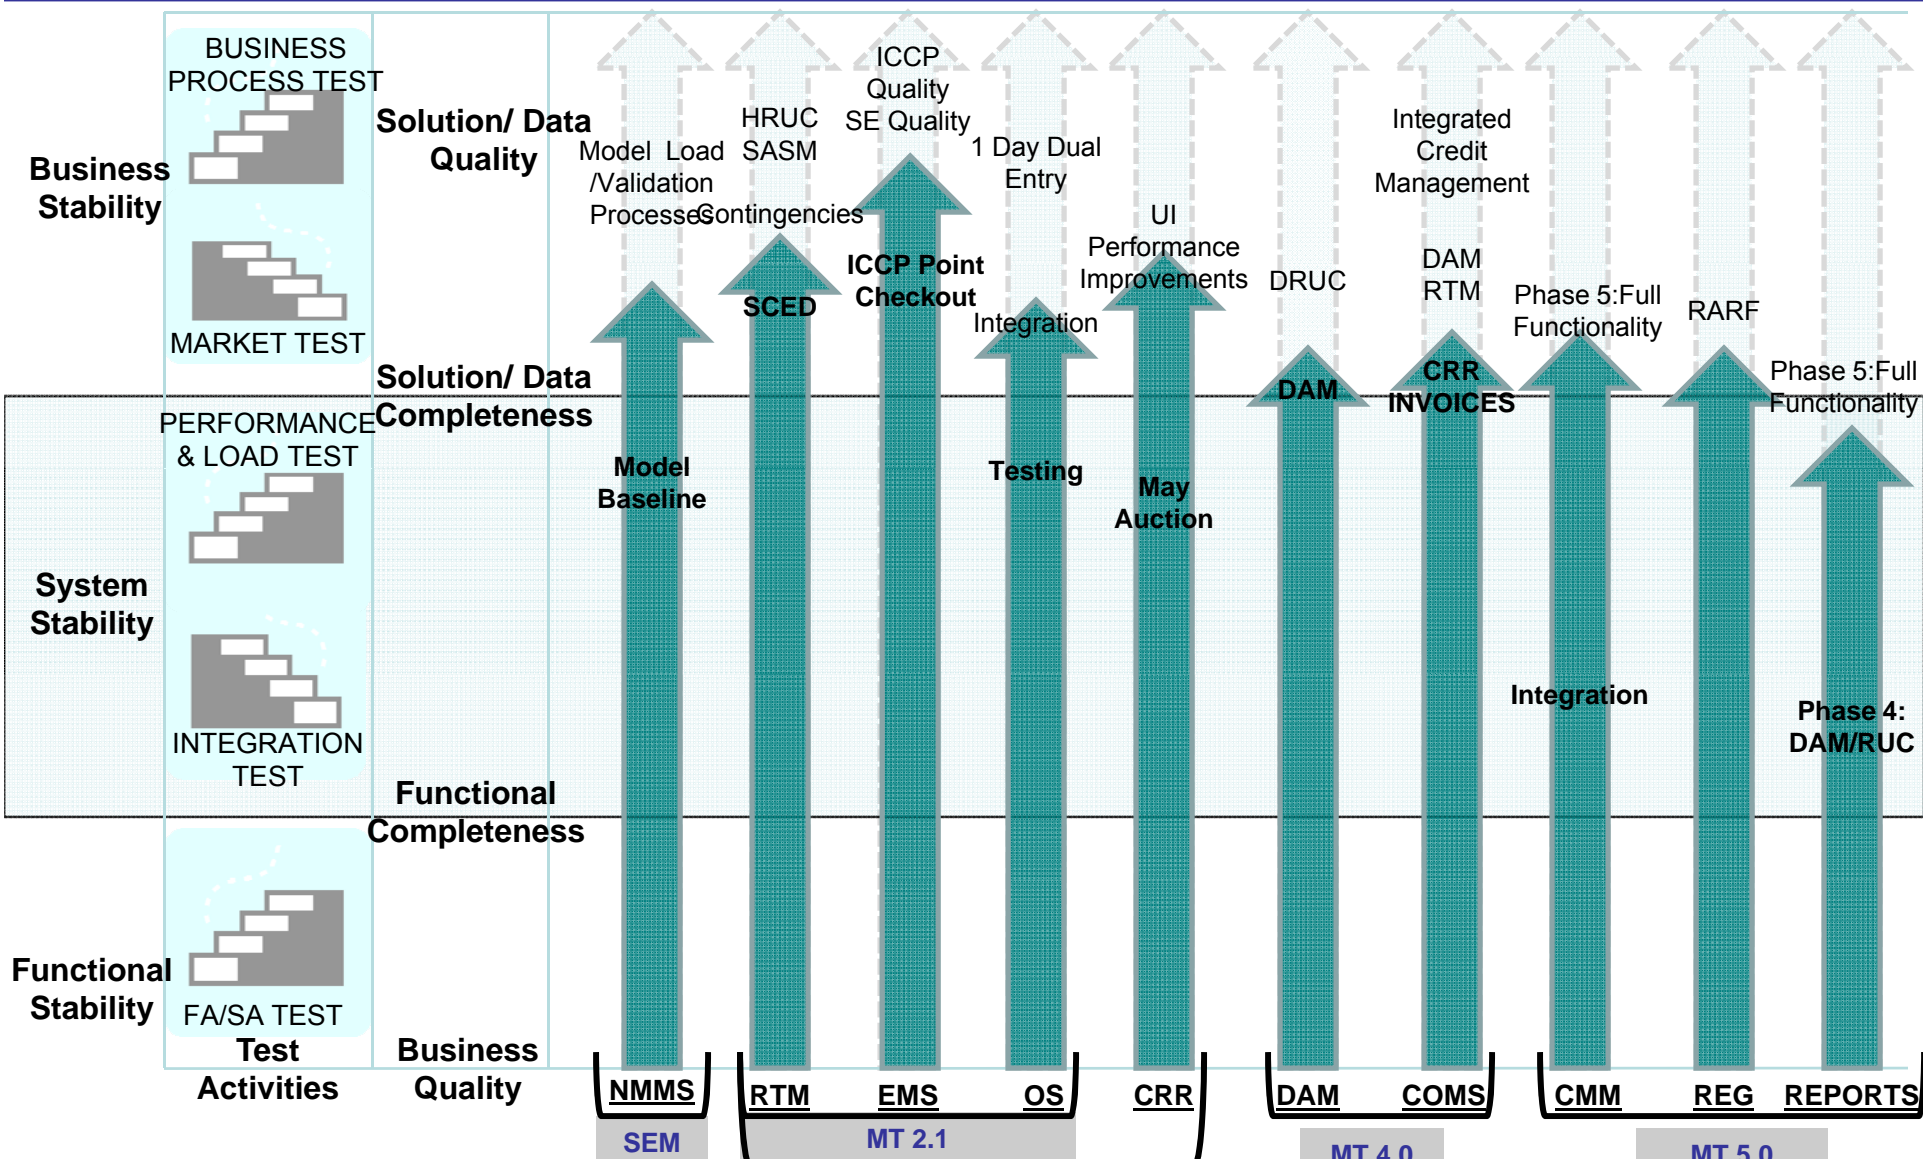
BUSINESS PROCESS TEST

Business Stability

MARKET TEST

Solution/ Data Quality

Solution/ Data Completeness

PERFORMANCE & LOAD TEST

System Stability

INTEGRATION TEST

Functional Completeness

FA/SA TEST

Functional Stability

Test Activities

Business Quality

Model Load /Validation Processes

Model Baseline

NMMS

SEM

HRUC SASM Contingencies

SCED

RTM

ICCP Quality SE Quality

ICCP Point Checkout

EMS

1 Day Dual Entry

Integration

Testing

OS

MT 2.1

UI Performance Improvements

May Auction

CRR

DRUC

DAM

DAM

Integrated Credit Management

DAM RTM

CRR INVOICES

COMS

MT 4.0

Phase 5:Full Functionality

Integration

CMM

RARF

REG

Phase 5:Full Functionality

Phase 4: DAM/RUC

REPORTS

MT 5.0